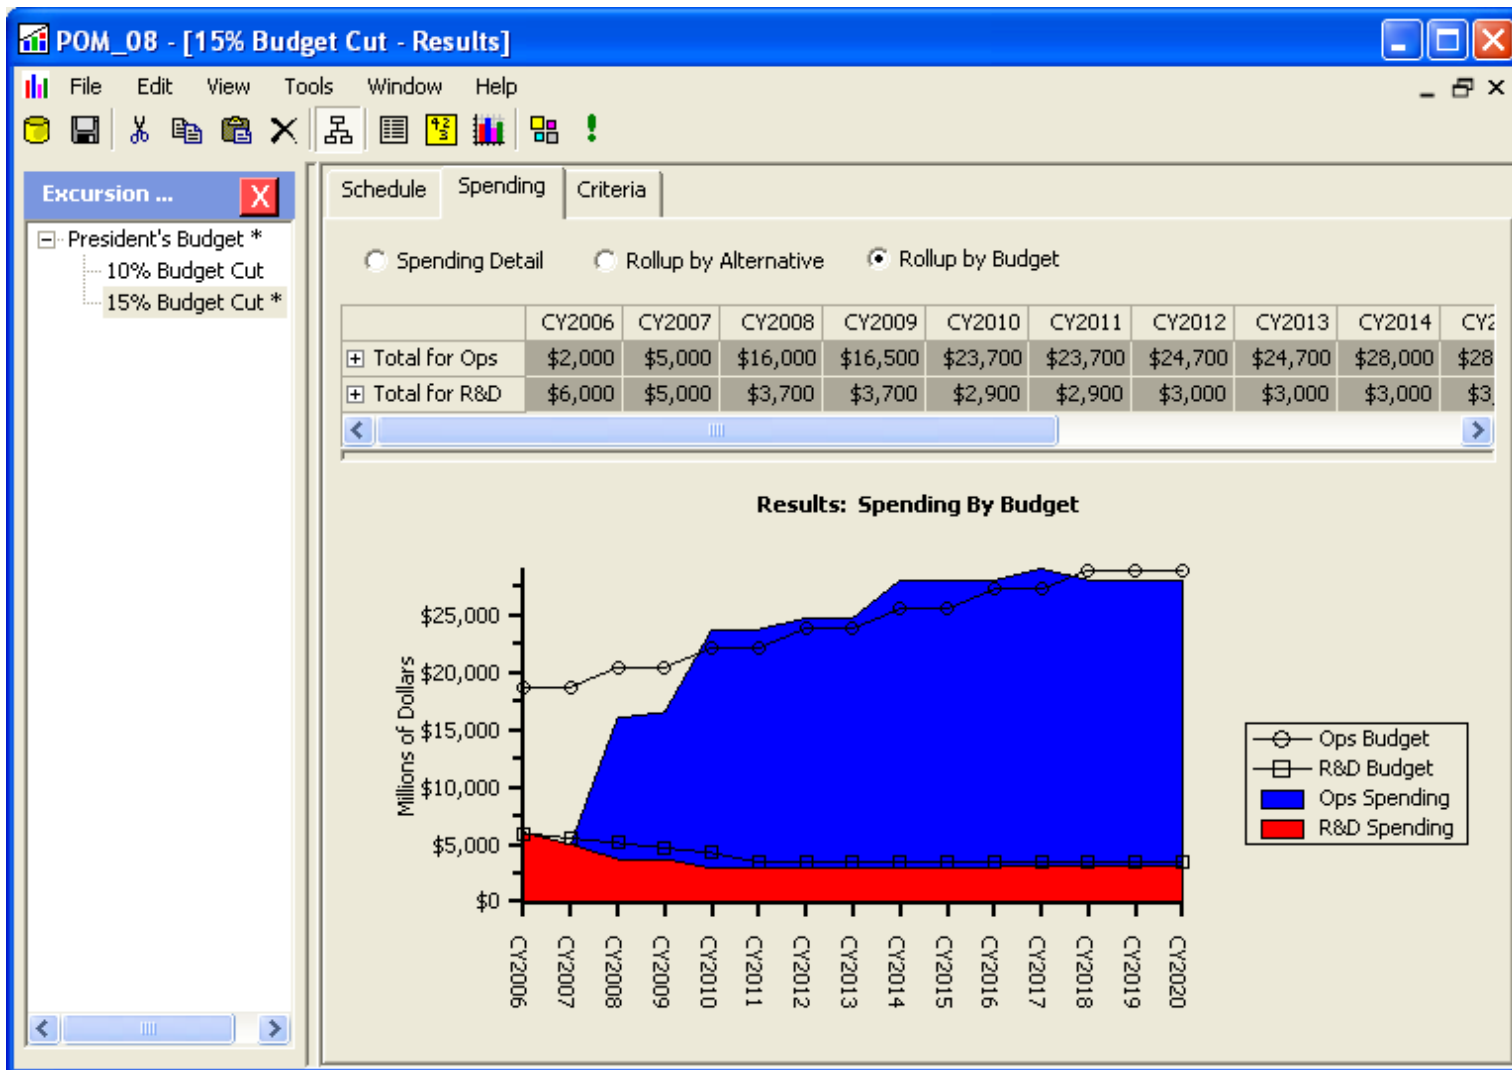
POM_08 - [15% Budget Cut - Results]

File Edit View Tools Window Help

Excursion ... X

President's Budget *
10% Budget Cut
15% Budget Cut *

Schedule Spending Criteria

Spending Detail Rollup by Alternative Rollup by Budget

| | CY2006 | CY2007 | CY2008 | CY2009 | CY2010 | CY2011 | CY2012 | CY2013 | CY2014 | CY2 |
|---|---|---|---|---|---|---|---|---|---|---|
| Total for Ops | $2,000 | $5,000 | $16,000 | $16,500 | $23,700 | $23,700 | $24,700 | $24,700 | $28,000 | $28 |
| Total for R&D | $6,000 | $5,000 | $3,700 | $3,700 | $2,900 | $2,900 | $3,000 | $3,000 | $3,000 | $3 |

Results: Spending By Budget

Millions of Dollars

$25,000
$20,000
$15,000
$10,000
$5,000
$0

CY2006 CY2007 CY2008 CY2009 CY2010 CY2011 CY2012 CY2013 CY2014 CY2015 CY2016 CY2017 CY2018 CY2019 CY2020

Ops Budget
R&D Budget
Ops Spending
R&D Spending